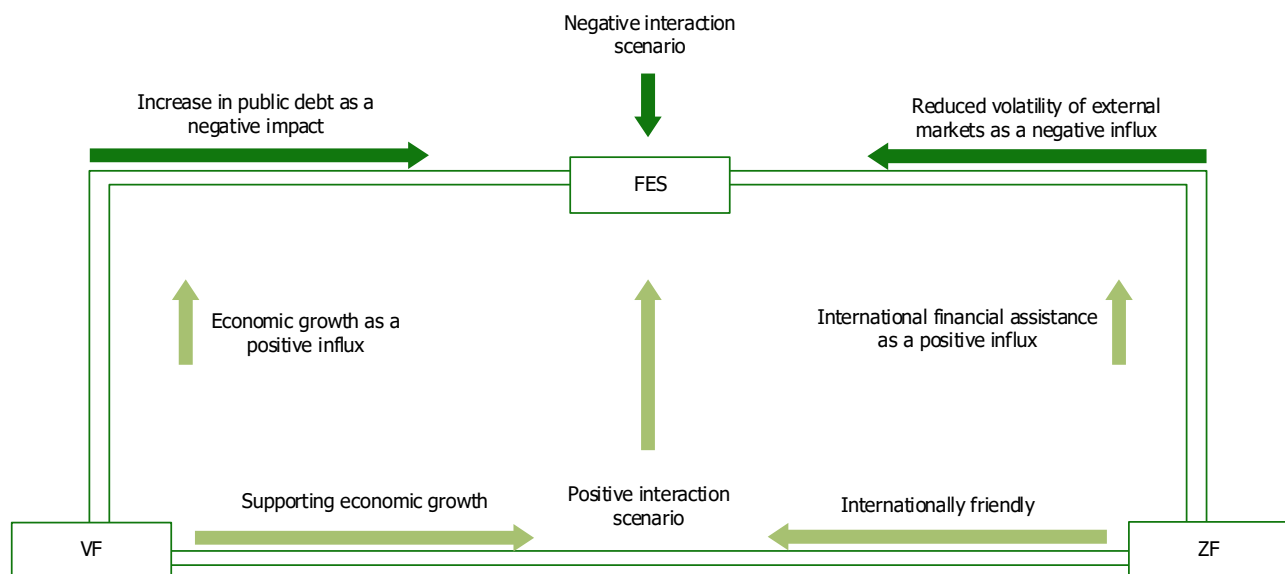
Negative interaction scenario

Increase in public debt as a negative impact

Reduced volatility of external markets as a negative influx

FES

Economic growth as a positive influx

International financial assistance as a positive influx

Supporting economic growth

Positive interaction scenario

Internationally friendly

VF

ZF